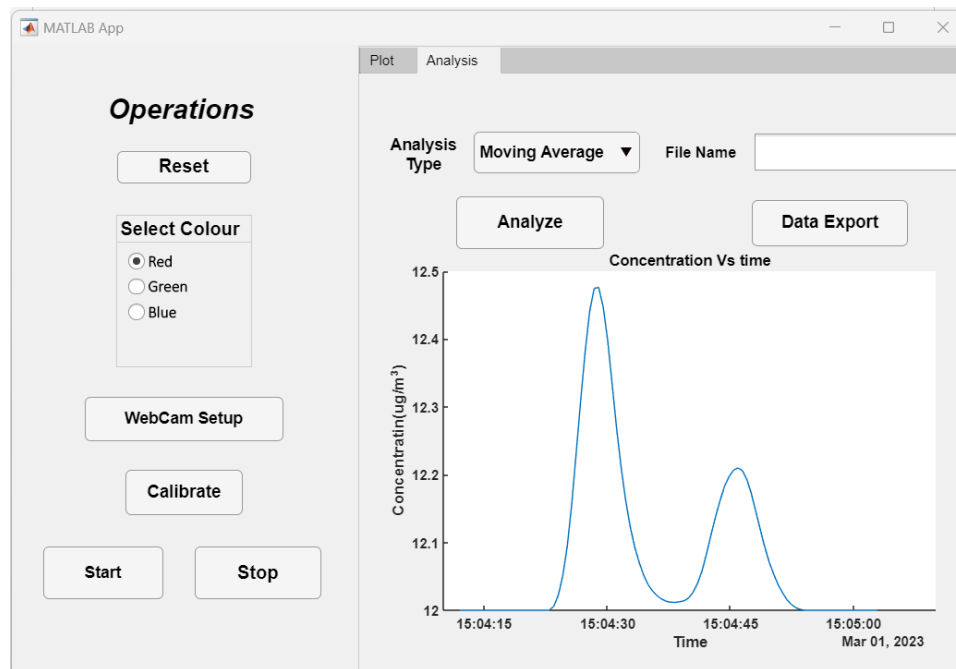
MATLAB App

Operations

Reset

Select Colour
Red
Green
Blue

WebCam Setup

Calibrate

Start

Stop

Plot | Analysis

Analysis Type

Moving Average ▼

File Name

Analyze

Data Export

Concentration Vs time

12.5
12.4
12.3
12.2
12.1
12

Concentratin(ug/m$^3$)

15:04:15
15:04:30
15:04:45
15:05:00

Time

Mar 01, 2023